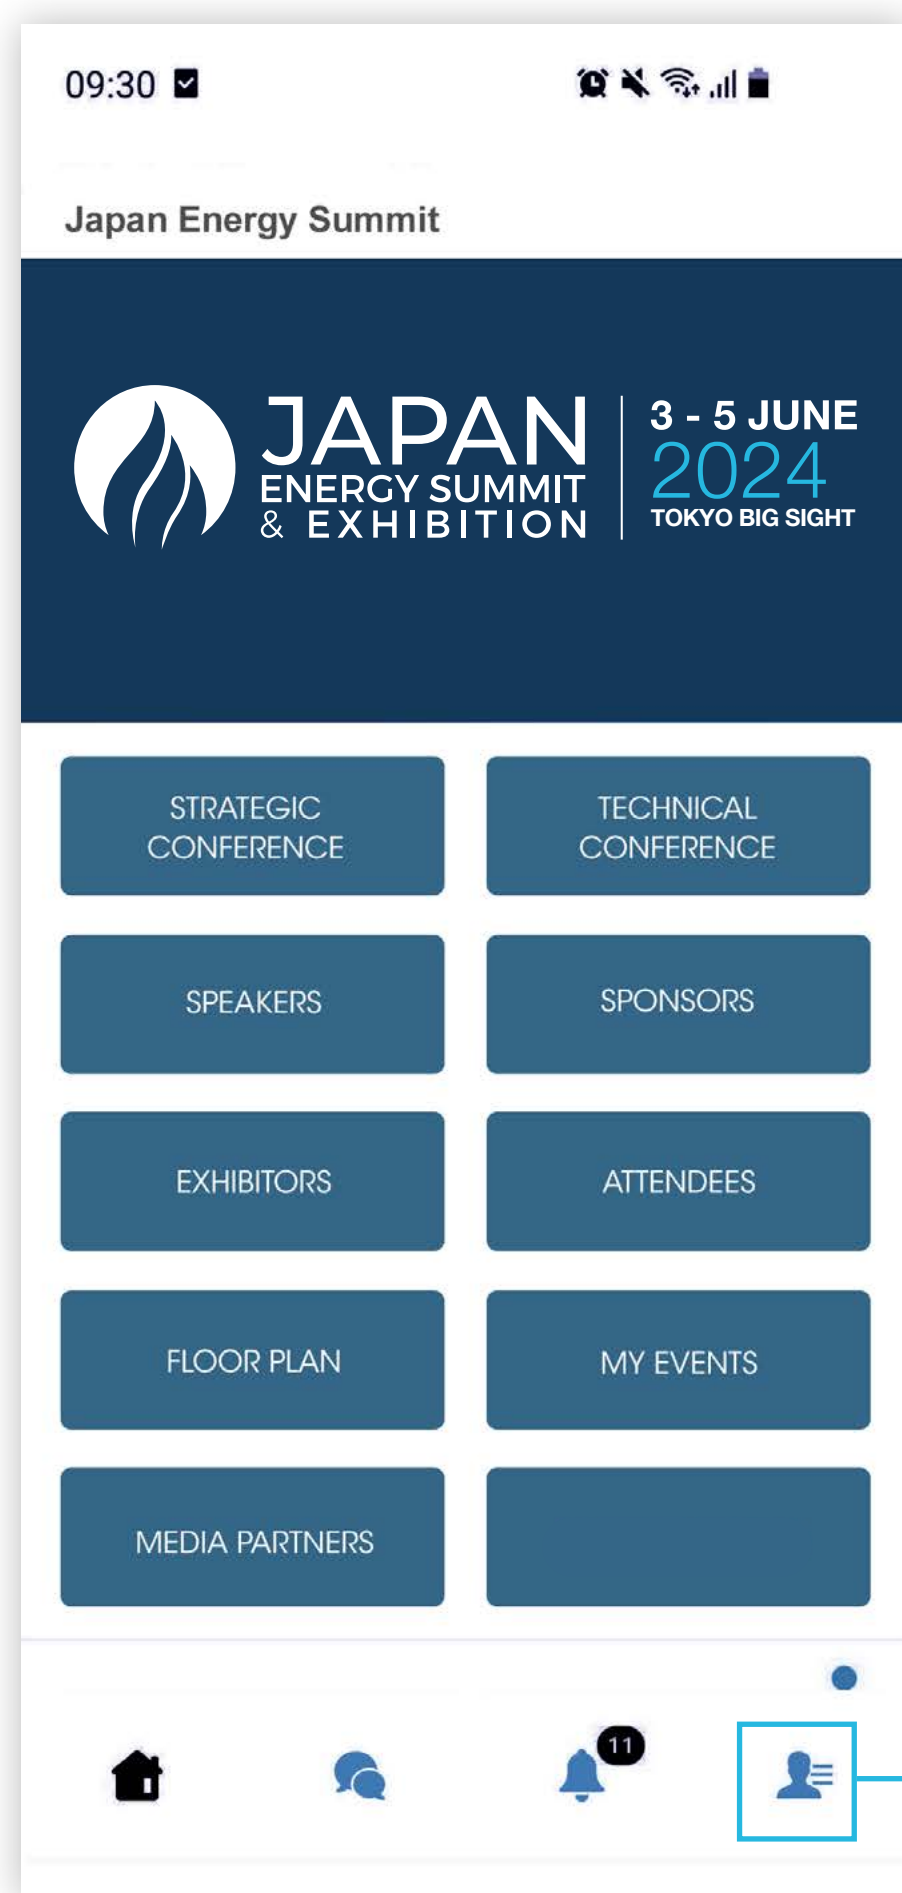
09:30

Japan Energy Summit

JAPAN
ENERGY SUMMIT
& EXHIBITION

3 - 5 JUNE
2024
TOKYO BIG SIGHT

STRATEGIC CONFERENCE

TECHNICAL CONFERENCE

SPEAKERS

SPONSORS

EXHIBITORS

ATTENDEES

FLOOR PLAN

MY EVENTS

MEDIA PARTNERS

11